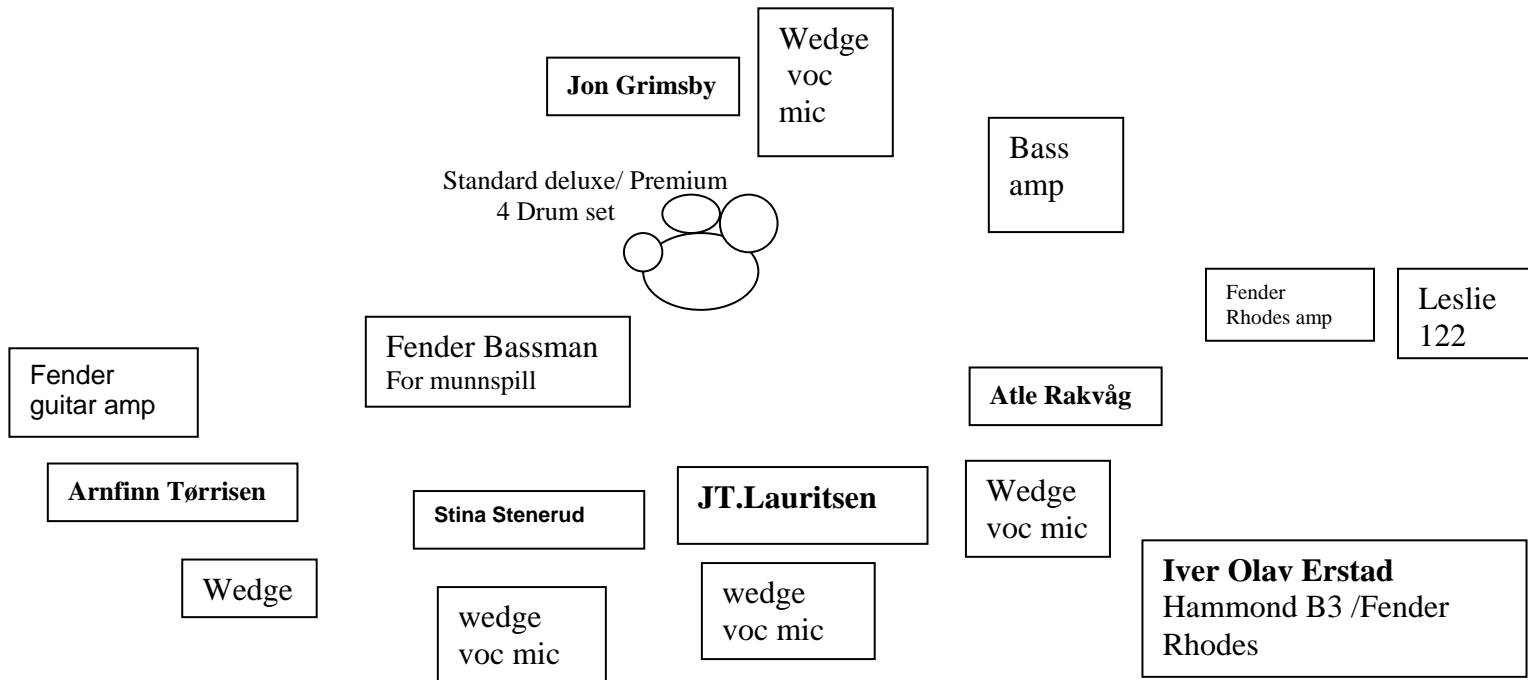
Wedge
voc
mic

Jon Grimsby

Bass
amp

Standard deluxe/ Premium
4 Drum set

Fender
Rhodes amp

Leslie
122

Fender Bassman
For munnspill

Fender
guitar amp

Atle Rakvåg

Arnfinn Tørrisen

Stina Stenerud

JT.Lauritsen

Wedge
voc mic

Iver Olav Erstad
Hammond B3 /Fender
Rhodes

Wedge

wedge
voc mic

wedge
voc mic